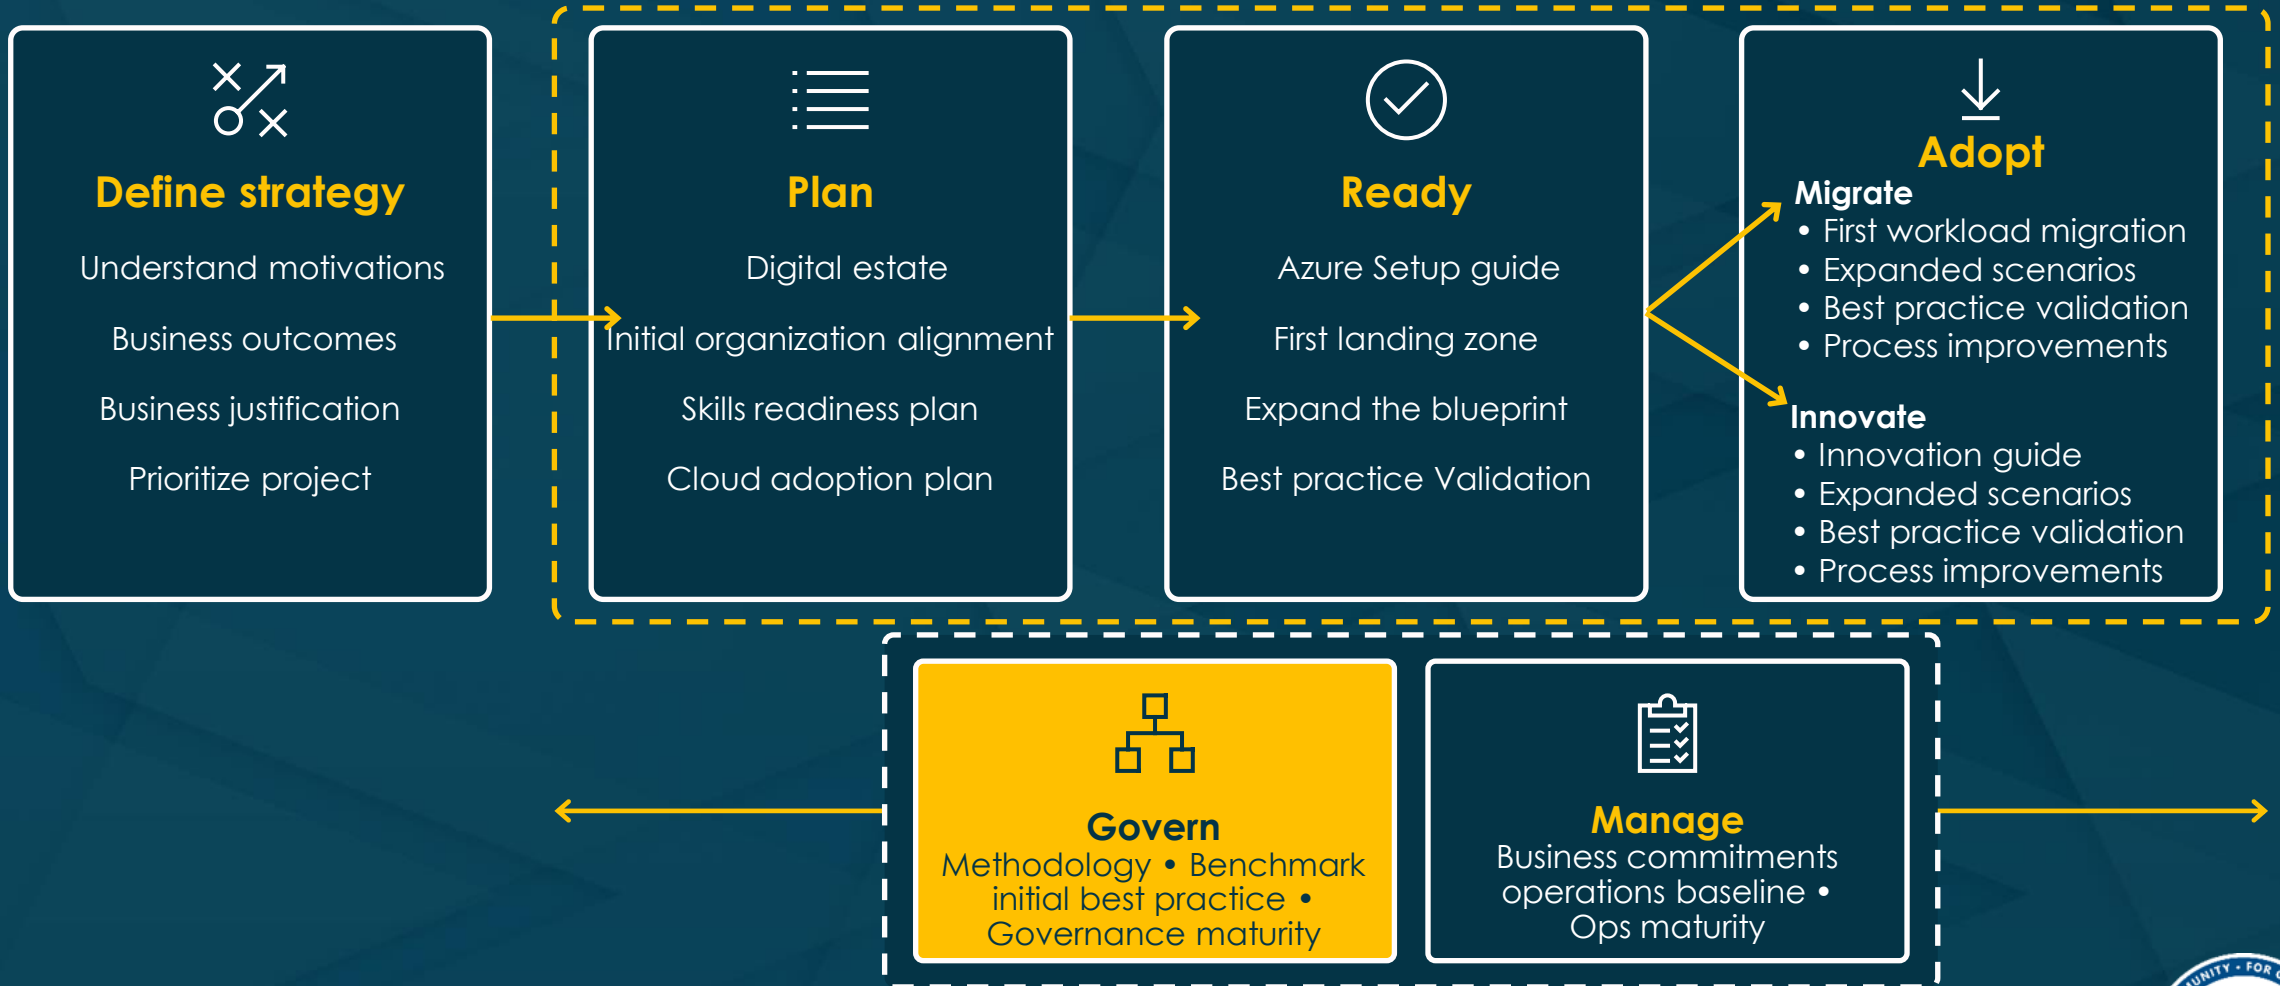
Define strategy

Understand motivations

Business outcomes

Business justification

Prioritize project

Plan

Digital estate

Initial organization alignment

Skills readiness plan

Cloud adoption plan

Ready

Azure Setup guide

First landing zone

Expand the blueprint

Best practice Validation

Adopt

Migrate
• First workload migration
• Expanded scenarios
• Best practice validation
• Process improvements

Innovate
• Innovation guide
• Expanded scenarios
• Best practice validation
• Process improvements

Govern
Methodology • Benchmark initial best practice • Governance maturity

Manage
Business commitments operations baseline • Ops maturity

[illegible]UNITY • FOR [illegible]